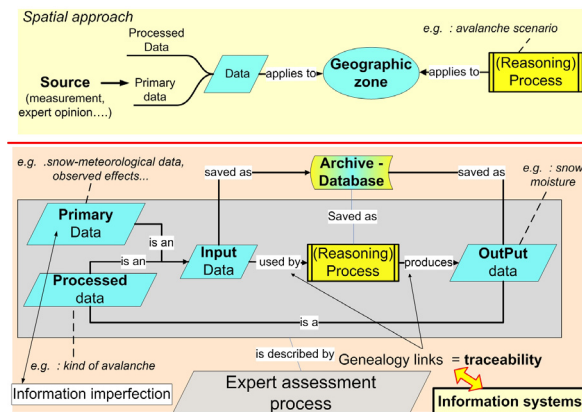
Spatial approach

e.g. : avalanche scenario

Processed Data

Source (measurement, expert opinion….)

Primary data

Data

applies to

Geographic zone

applies to

(Reasoning) Process

e.g. .snow-meteorological data, observed effects...

saved as

Archive - Database

saved as

e.g. : snow moisture

Saved as

Primary Data

is an

is an

Input Data

used by

(Reasoning) Process

produces

OutPut data

Processed data

is a

e.g. : kind of avalanche

is described by

Genealogy links = traceability

Information imperfection

Expert assessment process

Information systems